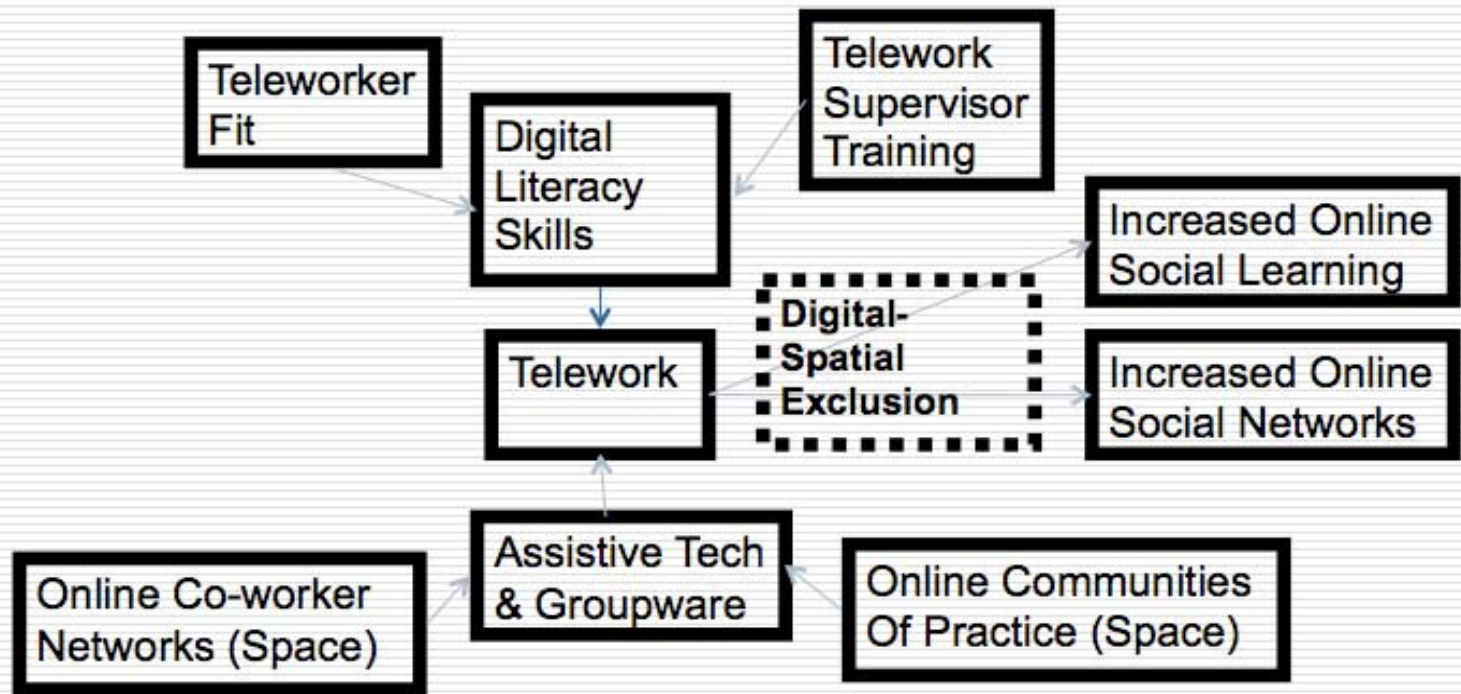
Teleworker Fit

Digital Literacy Skills

Telework Supervisor Training

Increased Online Social Learning

Telework

Digital-Spatial Exclusion

Increased Online Social Networks

Assistive Tech & Groupware

Online Co-worker Networks (Space)

Online Communities Of Practice (Space)